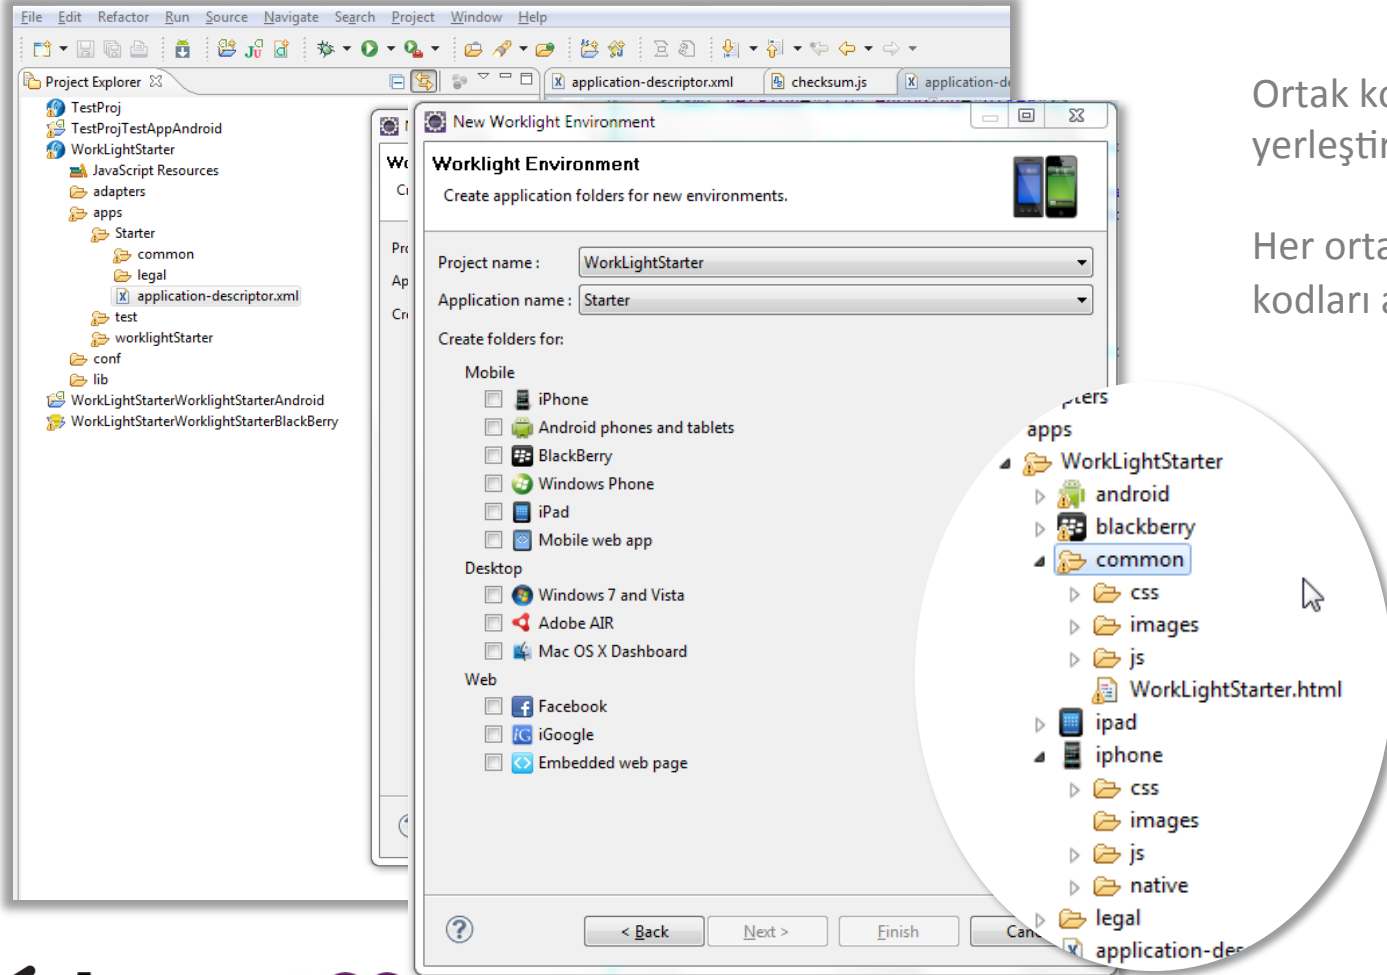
File Edit Refactor Run Source Navigate Search Project Window Help

Project Explorer

TestProj
TestProjTestAppAndroid
WorkLightStarter
JavaScript Resources
adapters
apps
Starter
common
legal
application-descriptor.xml
test
worklightStarter
conf
lib
WorkLightStarterWorkLightStarterAndroid
WorkLightStarterWorkLightStarterBlackBerry

application-descriptor.xml
checksum.js
application-d

New Worklight Environment

Worklight Environment
Create application folders for new environments.

Project name: WorkLightStarter
Application name: Starter
Create folders for:
Mobile
iPhone
Android phones and tablets
BlackBerry
Windows Phone
iPad
Mobile web app
Desktop
Windows 7 and Vista
Adobe AIR
Mac OS X Dashboard
Web
Facebook
iGoogle
Embedded web page

< Back
Next >
Finish
Can

Ortak ko
yerleştir

Her orta
kodları a

apps
WorkLightStarter
android
blackberry
common
css
images
js
WorkLightStarter.html
ipad
iphone
css
images
js
native
legal
application-des